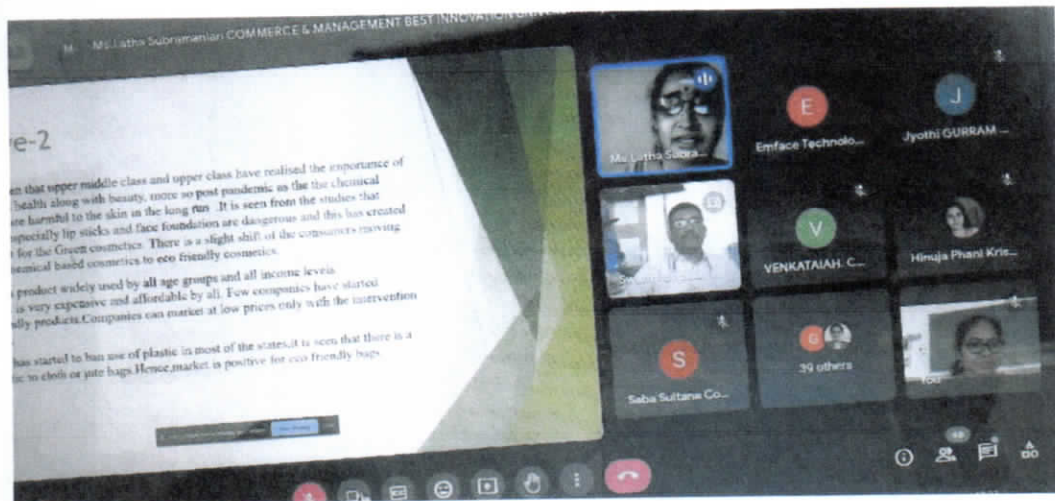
Ms Latha Subramanian COMMERCE & MANAGEMENT BEST INNOVATION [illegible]

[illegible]e-2

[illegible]en that upper middle class and upper class have realised the importance of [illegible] health along with beauty, more so post pandemic as the the chemical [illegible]re harmful to the skin in the long run. It is seen from the studies that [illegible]specially lip sticks and face foundation are dangerous and this has created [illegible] for the Green cosmetics. There is a slight shift of the consumers moving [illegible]hemical based cosmetics to eco friendly cosmetics.

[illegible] product widely used by all age groups and all income levels. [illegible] is very expensive and affordable by all. Few companies have started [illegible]lly products.Companies can market at low prices only with the intervention

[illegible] has started to ban use of plastic in most of the states.it is seen that there is a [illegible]tic to cloth or jute bags.Hence,market is positive for eco friendly bags

Ms Latha Subra...

Emface Technolo...

Jyothi GURRAM ...

VENKATAIAH. C...

Hinuja Phani Kris...

Saba Sultana Co...

39 others

You

E

J

V

S

G

48